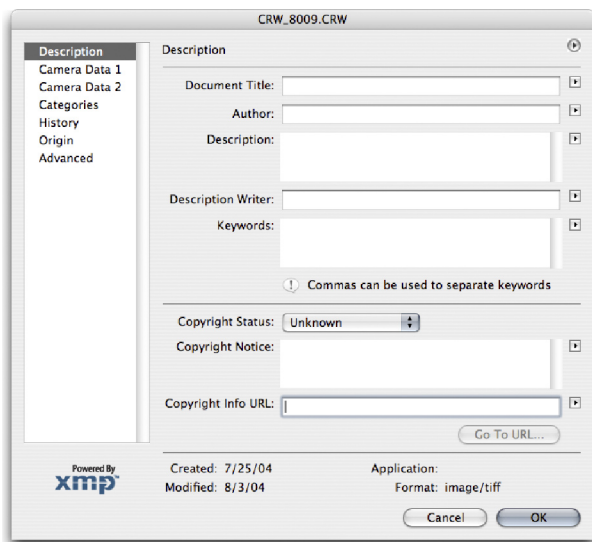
CRW_8009.CRW

Description
Camera Data 1
Camera Data 2
Categories
History
Origin
Advanced

Description

Document Title:

Author:

Description:

Description Writer:

Keywords:

Commas can be used to separate keywords

Copyright Status: Unknown

Copyright Notice:

Copyright Info URL:

Go To URL...

Powered By
xmp

Created: 7/25/04
Modified: 8/3/04

Application:
Format: image/tiff

Cancel
OK